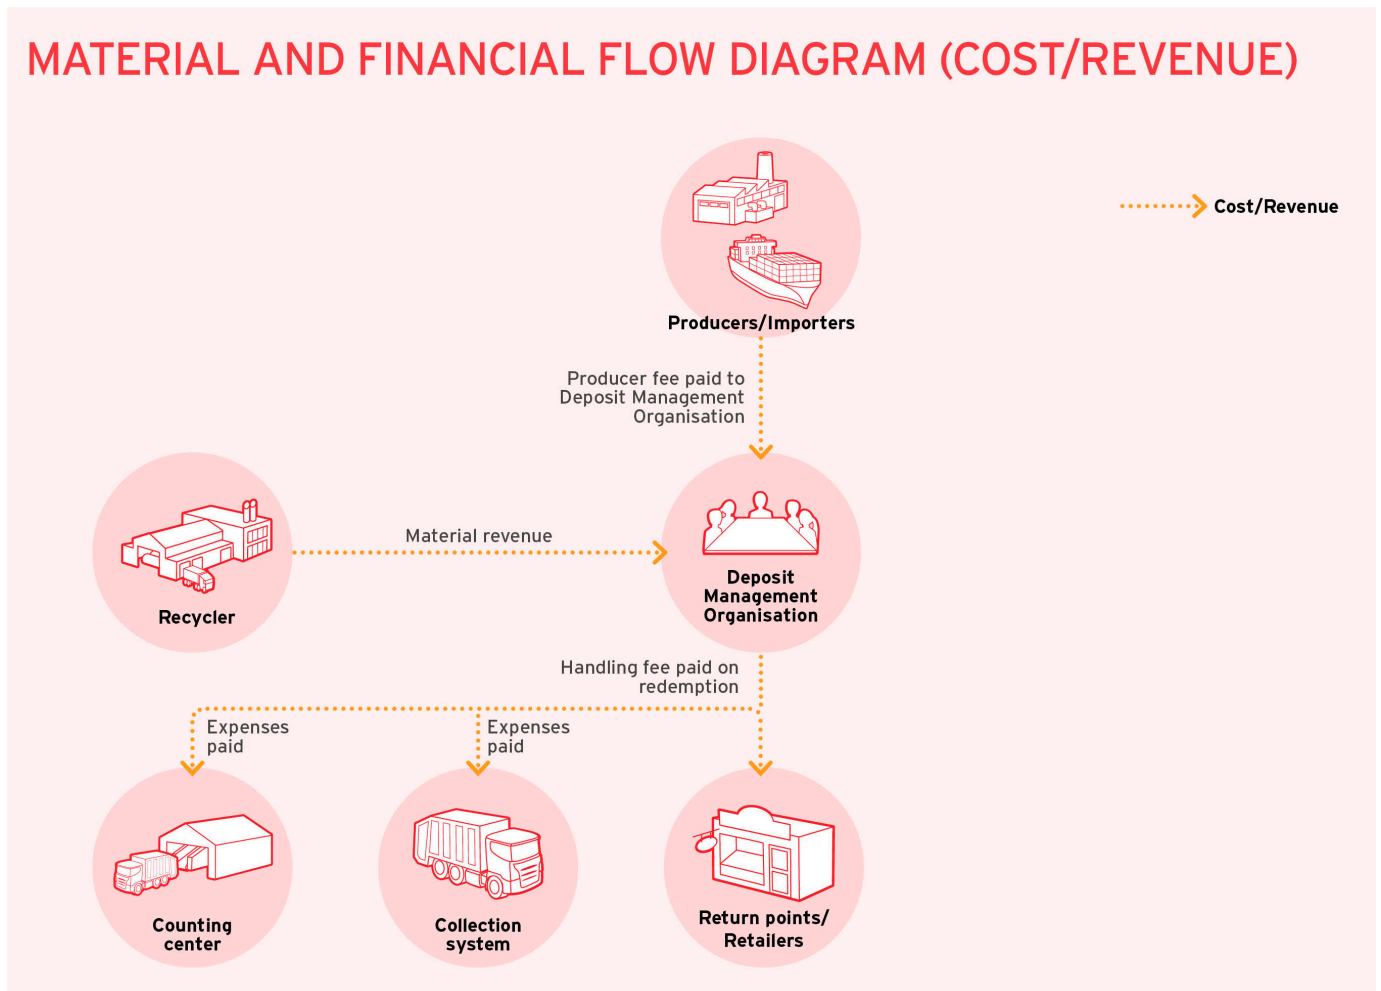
MATERIAL AND FINANCIAL FLOW DIAGRAM (COST/REVENUE)

Cost/Revenue

Producers/Importers

Producer fee paid to Deposit Management Organisation

Recycler

Material revenue

Deposit Management Organisation

Handling fee paid on redemption

Expenses paid

Expenses paid

Counting center

Collection system

Return points/ Retailers